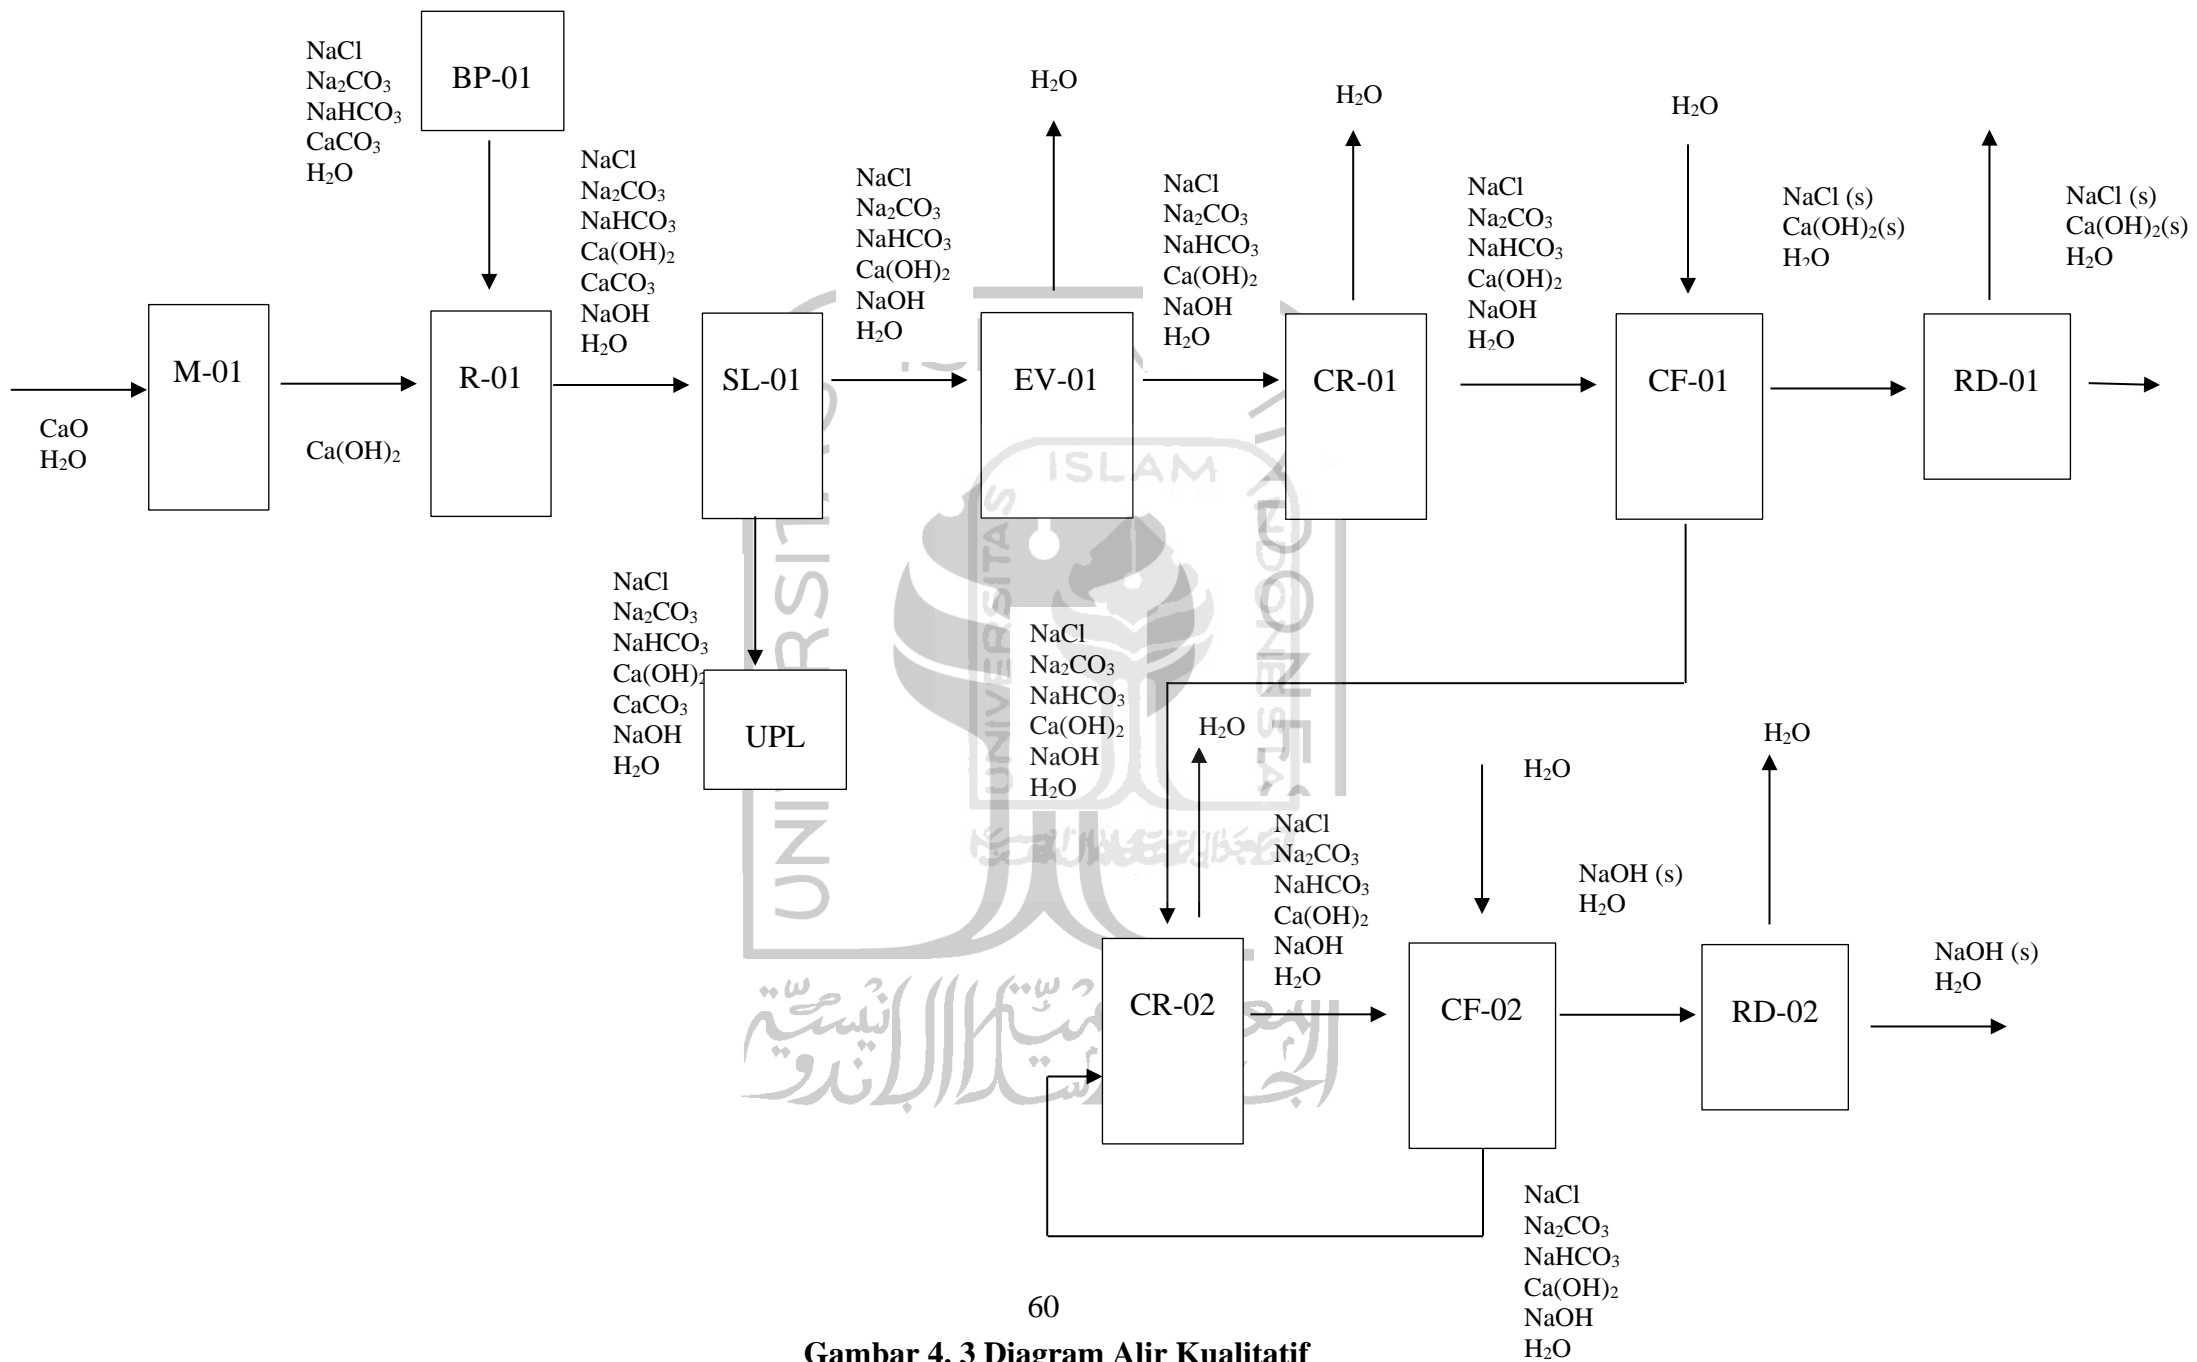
NaCl
$Na_2CO_3$
$NaHCO_3$
$CaCO_3$
$H_2O$

BP-01

$H_2O$

$H_2O$

$H_2O$

NaCl
$Na_2CO_3$
$NaHCO_3$
$Ca(OH)_2$
$CaCO_3$
NaOH
$H_2O$

NaCl
$Na_2CO_3$
$NaHCO_3$
$Ca(OH)_2$
NaOH
$H_2O$

NaCl
$Na_2CO_3$
$NaHCO_3$
$Ca(OH)_2$
NaOH
$H_2O$

NaCl
$Na_2CO_3$
$NaHCO_3$
$Ca(OH)_2$
NaOH
$H_2O$

NaCl (s)
$Ca(OH)_2$(s)
$H_2O$

NaCl (s)
$Ca(OH)_2$(s)
$H_2O$

M-01

R-01

SL-01

EV-01

CR-01

CF-01

RD-01

CaO
$H_2O$

$Ca(OH)_2$

NaCl
$Na_2CO_3$
$NaHCO_3$
$Ca(OH)_2$
$CaCO_3$
NaOH
$H_2O$

UPL

NaCl
$Na_2CO_3$
$NaHCO_3$
$Ca(OH)_2$
NaOH
$H_2O$

$H_2O$

$H_2O$

$H_2O$

NaCl
$Na_2CO_3$
$NaHCO_3$
$Ca(OH)_2$
NaOH
$H_2O$

NaOH (s)
$H_2O$

NaOH (s)
$H_2O$

CR-02

CF-02

RD-02

NaCl
$Na_2CO_3$
$NaHCO_3$
$Ca(OH)_2$
NaOH
$H_2O$

60

Gambar 4. 3 Diagram Alir Kualitatif